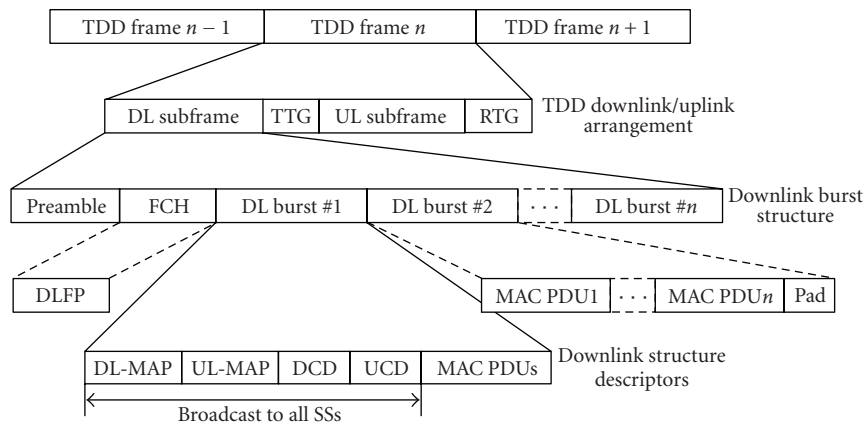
TDD frame $n-1$ | TDD frame $n$ | TDD frame $n+1$

DL subframe | TTG | UL subframe | RTG

TDD downlink/uplink arrangement

Preamble | FCH | DL burst #1 | DL burst #2 | . . . | DL burst #$n$

Downlink burst structure

DLFP

MAC PDU1 | . . . | MAC PDU$n$ | Pad

DL-MAP | UL-MAP | DCD | UCD | MAC PDUs

Downlink structure descriptors

Broadcast to all SSs